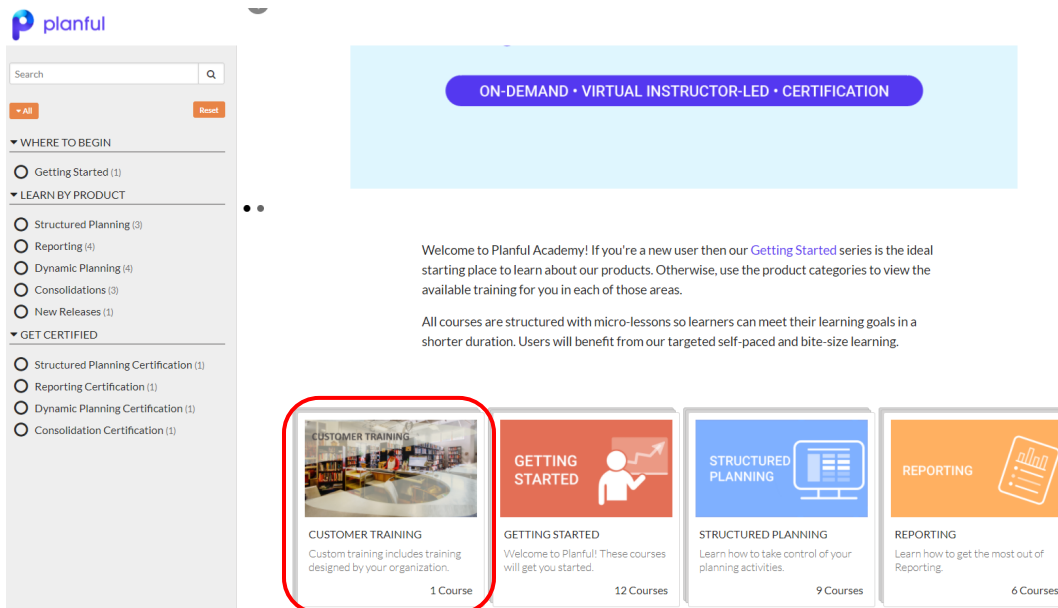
planful

Search

▾ All

Reset

▾ WHERE TO BEGIN

Getting Started (1)

▾ LEARN BY PRODUCT

Structured Planning (3)

Reporting (4)

Dynamic Planning (4)

Consolidations (3)

New Releases (1)

▾ GET CERTIFIED

Structured Planning Certification (1)

Reporting Certification (1)

Dynamic Planning Certification (1)

Consolidation Certification (1)

ON-DEMAND • VIRTUAL INSTRUCTOR-LED • CERTIFICATION

Welcome to Planful Academy! If you're a new user then our Getting Started series is the ideal starting place to learn about our products. Otherwise, use the product categories to view the available training for you in each of those areas.

All courses are structured with micro-lessons so learners can meet their learning goals in a shorter duration. Users will benefit from our targeted self-paced and bite-size learning.

CUSTOMER TRAINING

CUSTOMER TRAINING
Custom training includes training designed by your organization.
1 Course

GETTING STARTED

GETTING STARTED
Welcome to Planful! These courses will get you started.
12 Courses

STRUCTURED PLANNING

STRUCTURED PLANNING
Learn how to take control of your planning activities.
9 Courses

REPORTING

REPORTING
Learn how to get the most out of Reporting.
6 Courses